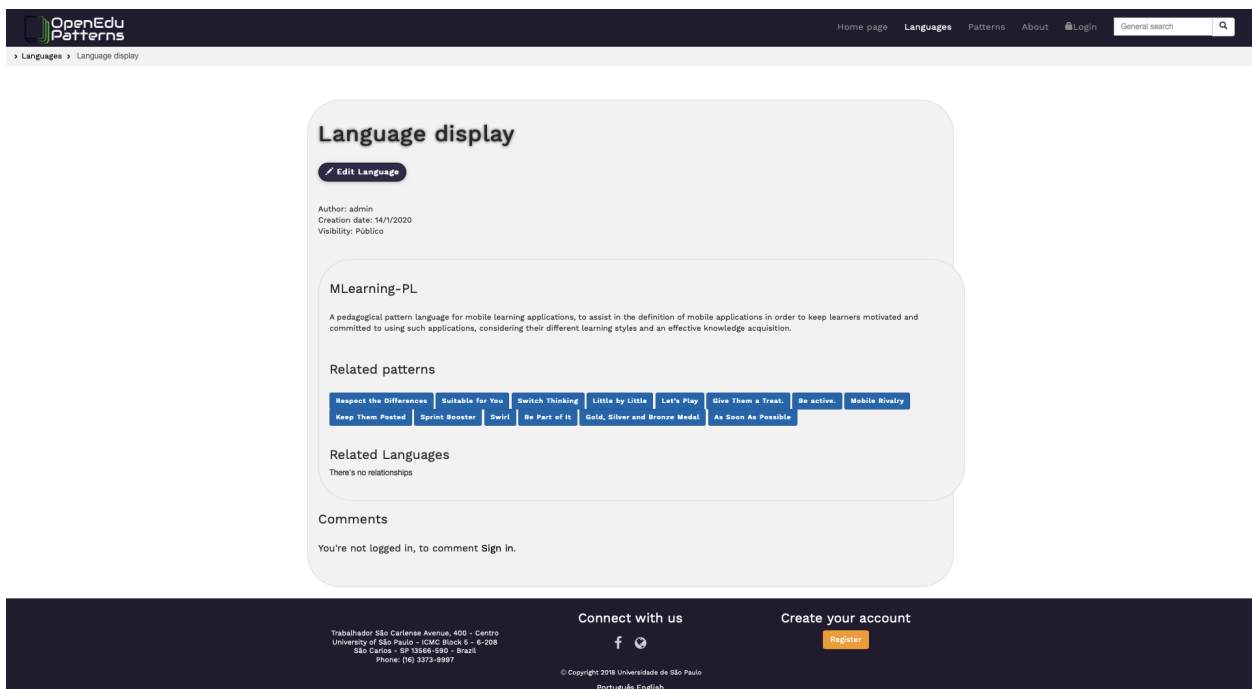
OpenEdu Patterns

Home page Languages Patterns About Login General search

› Languages › Language display

Language display

Edit Language

Author: admin
Creation date: 14/1/2020
Visibility: Público

MLearning-PL

A pedagogical pattern language for mobile learning applications, to assist in the definition of mobile applications in order to keep learners motivated and committed to using such applications, considering their different learning styles and an effective knowledge acquisition.

Related patterns

Respect the Differences Suitable for You Switch Thinking Little by Little Let's Play Give Them a Treat. Be active. Mobile Rivalry Keep Them Posted Sprint Booster Swirl Be Part of It Gold, Silver and Bronze Medal As Soon As Possible

Related Languages

There's no relationships

Comments

You're not logged in, to comment Sign in.

Trabalhador São Carlense Avenue, 400 - Centro
University of São Paulo - ICMC Block 5 - 6-208
São Carlos - SP 13566-590 - Brazil
Phone: (16) 3373-9997

Connect with us

© Copyright 2018 Universidade de São Paulo

Português English

Create your account

Register